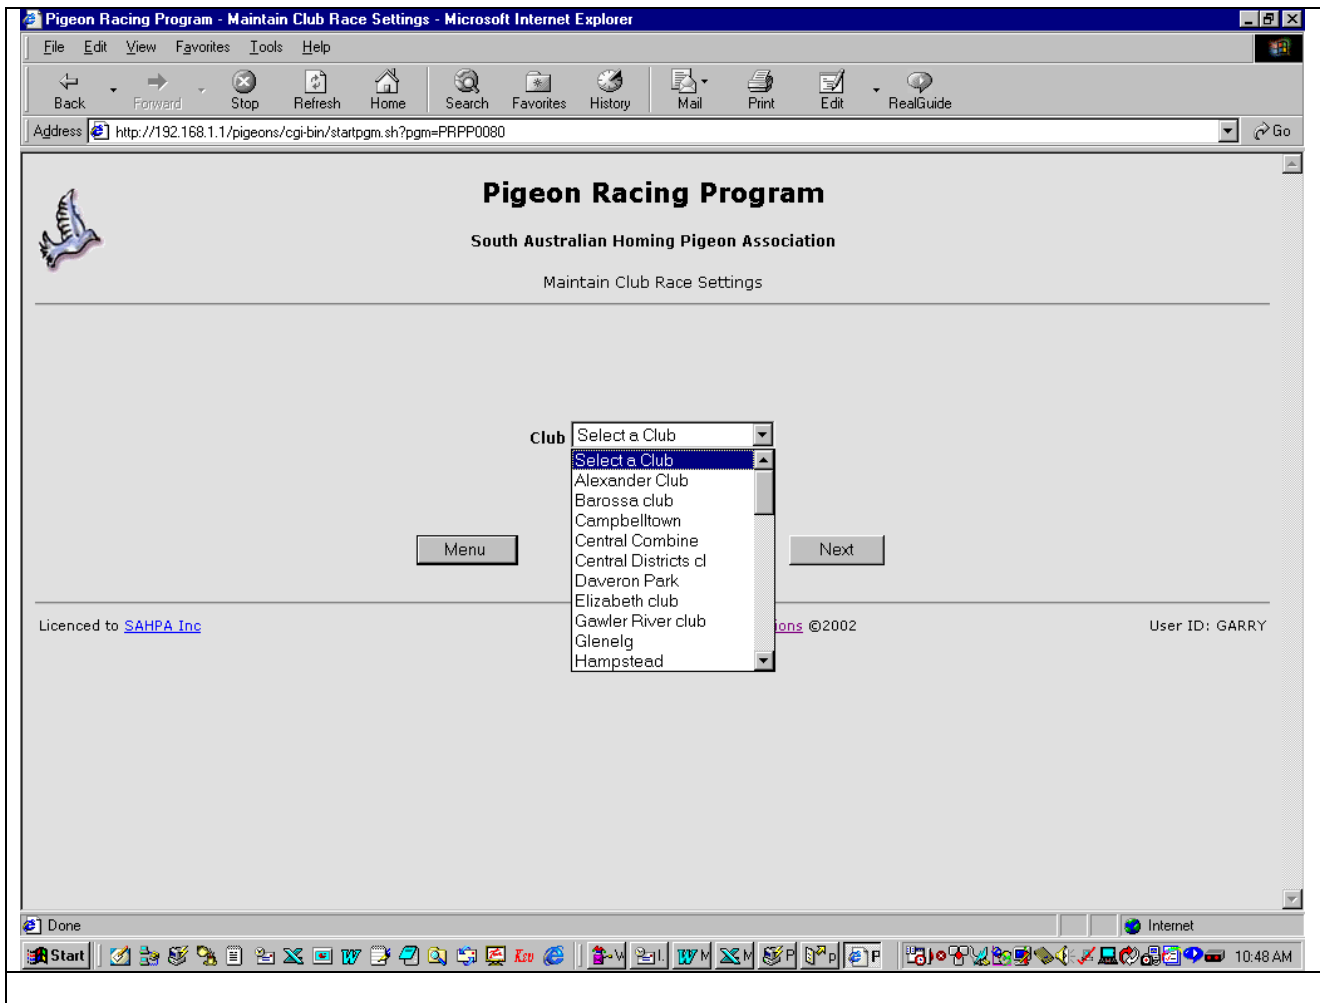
Pigeon Racing Program - Maintain Club Race Settings - Microsoft Internet Explorer

File Edit View Favorites Tools Help

Back Forward Stop Refresh Home Search Favorites History Mail Print Edit RealGuide

Address http://192.168.1.1/pigeons/cgi-bin/startpgm.sh?pgm=PRPP0080 Go

Pigeon Racing Program

South Australian Homing Pigeon Association

Maintain Club Race Settings

Club Select a Club

Select a Club
Alexander Club
Barossa club
Campbelltown
Central Combine
Central Districts cl
Daveron Park
Elizabeth club
Gawler River club
Glenelg
Hampstead

Menu

Next

Licenced to SAHPA Inc

ions ©2002

User ID: GARRY

Done

Internet

Start

10:48 AM